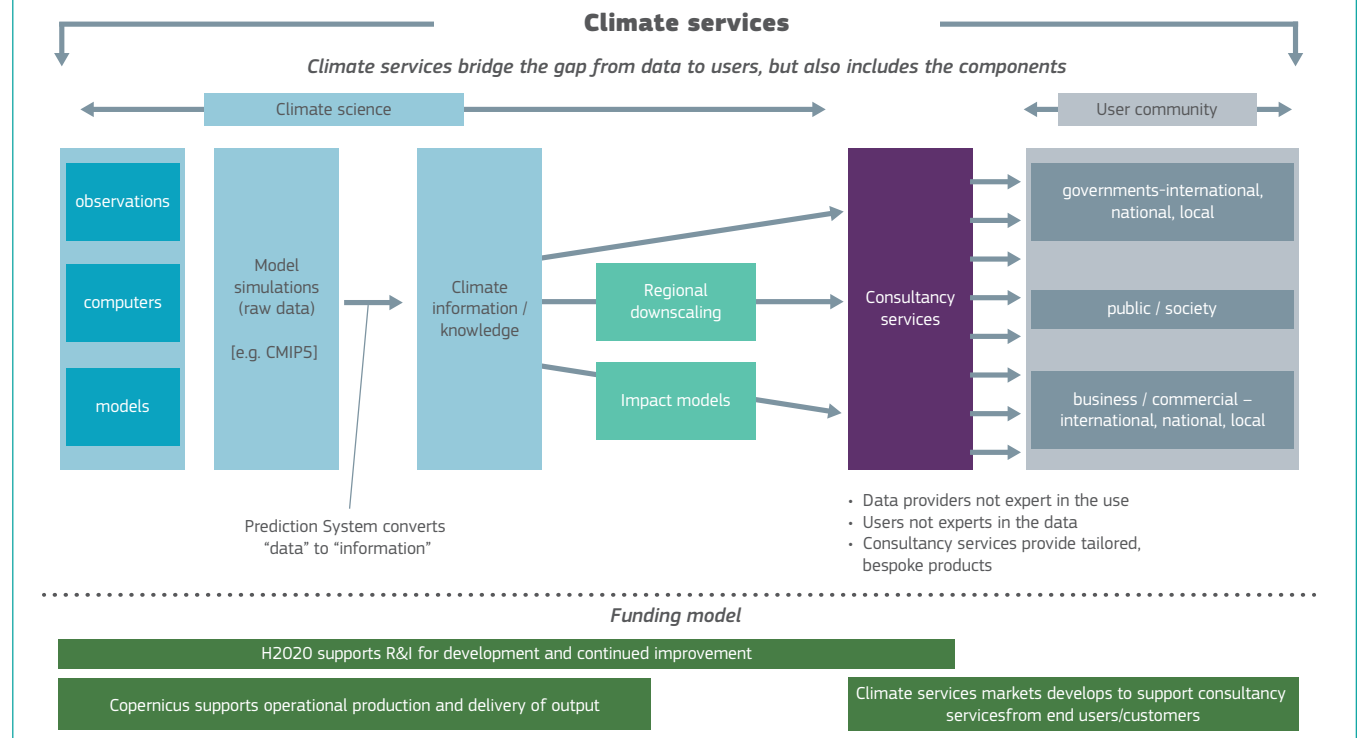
Climate services

Climate services bridge the gap from data to users, but also includes the components

Climate science

User community

observations

computers

models

Model simulations (raw data)

[e.g. CMIP5]

Climate information / knowledge

Regional downscaling

Impact models

Consultancy services

governments-international, national, local

public / society

business / commercial – international, national, local

Prediction System converts "data" to "information"

• Data providers not expert in the use
• Users not experts in the data
• Consultancy services provide tailored, bespoke products

Funding model

H2020 supports R&I for development and continued improvement

Copernicus supports operational production and delivery of output

Climate services markets develops to support consultancy servicesfrom end users/customers